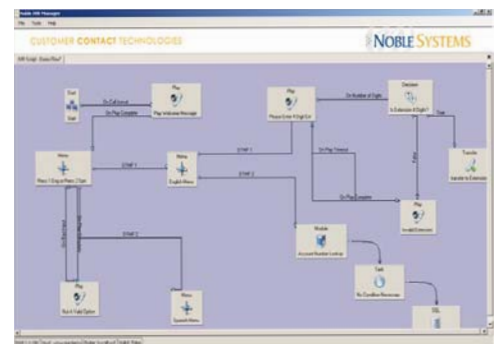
Noble IVR Manager
File Tools Help

CUSTOMER CONTACT TECHNOLOGIES

NOBLE SYSTEMS

IVR Script - Demo Flow1

Start

Start

On Call Arrival

Play

Play Welcome Message

On Play Complete

Menu

Press 1 Eng or Press 2 Span

DTMF 1

Menu

English Menu

DTMF 1

Play

Please Enter 4 Digit Ext

On Number of Digits

Decision

Is Extension 4 Digits?

True

Transfer

transfer to Extension

On Play Timeout

On Play Complete

False

Play

Invalid Extension

DTMF 2

Module

Account Number Lookup

Task

No Condition Necessary

SQL

On Bad Input

On Play Complete

DTMF 2

Play

Not A Valid Option

Menu

Spanish Menu

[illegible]